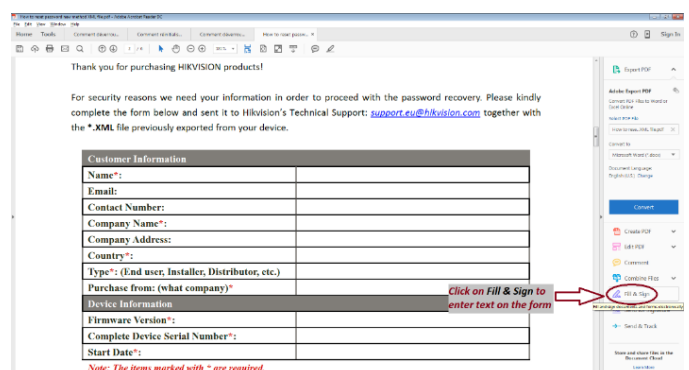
How to reset password new method XML file.pdf - Adobe Acrobat Reader DC
File Edit View Window Help
Home Tools Comment documen... Comment mindtalo... Comment documen... How to reset passw... ×
Sign In

Thank you for purchasing HIKVISION products!

For security reasons we need your information in order to proceed with the password recovery. Please kindly complete the form below and sent it to Hikvision's Technical Support: support.eu@hikvision.com together with the *.XML file previously exported from your device.

| Customer Information | |
|---|---|
| Name*: | |
| Email: | |
| Contact Number: | |
| Company Name*: | |
| Company Address: | |
| Country*: | |
| Type*: (End user, Installer, Distributor, etc.) | |
| Purchase from: (what company)* | |
| Device Information | |
| Firmware Version*: | |
| Complete Device Serial Number*: | |
| Start Date*: | |

Note: The items marked with * are required

Click on Fill & Sign to enter text on the form

Export PDF
Adobe Export PDF
Convert PDF Files to Word or Excel Online
Select PDF File
How to reset... XML file.pdf
Convert to
Microsoft Word (*.docx)
Document Language: English (U.S.) Change
Convert
Create PDF
Edit PDF
Comment
Combine Files
Fill & Sign
Fill, e-sign documents, and send securely
Send & Track
Store and share files in the Document Cloud
Learn More